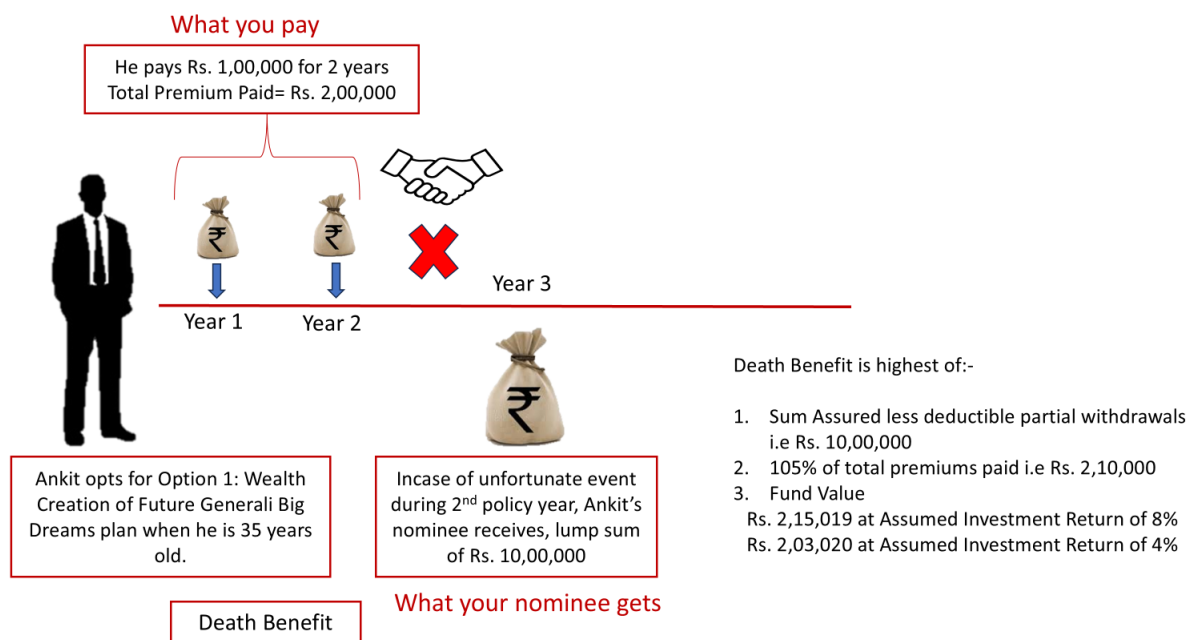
What you pay

He pays Rs. 1,00,000 for 2 years
Total Premium Paid= Rs. 2,00,000

₹

₹

Year 3

Year 1

Year 2

₹

Death Benefit is highest of:-

1. Sum Assured less deductible partial withdrawals i.e Rs. 10,00,000
2. 105% of total premiums paid i.e Rs. 2,10,000
3. Fund Value
Rs. 2,15,019 at Assumed Investment Return of 8%
Rs. 2,03,020 at Assumed Investment Return of 4%

Ankit opts for Option 1: Wealth Creation of Future Generali Big Dreams plan when he is 35 years old.

Incase of unfortunate event during 2$^{nd}$ policy year, Ankit's nominee receives, lump sum of Rs. 10,00,000

What your nominee gets

Death Benefit